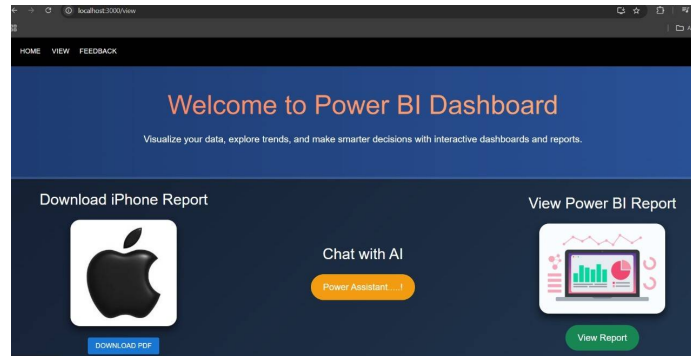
localhost:3000/view

HOME VIEW FEEDBACK

Welcome to Power BI Dashboard

Visualize your data, explore trends, and make smarter decisions with interactive dashboards and reports.

Download iPhone Report

DOWNLOAD PDF

Chat with AI

Power Assistant.....!

View Power BI Report

View Report